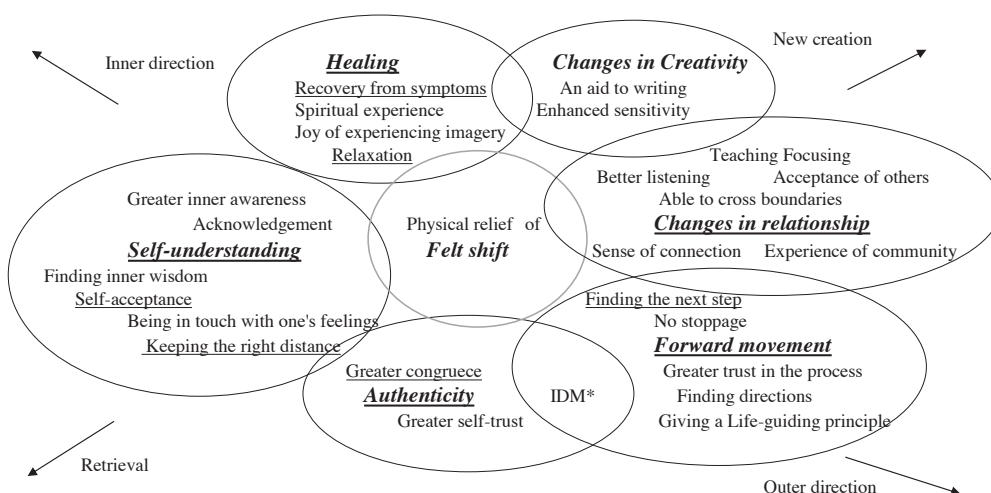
Inner direction

Healing
Recovery from symptoms
Spiritual experience
Joy of experiencing imagery
Relaxation

Changes in Creativity
An aid to writing
Enhanced sensitivity

New creation

Teaching Focusing
Better listening
Acceptance of others
Able to cross boundaries
Changes in relationship
Sense of connection
Experience of community

Greater inner awareness
Acknowledgement
Self-understanding
Finding inner wisdom
Self-acceptance
Being in touch with one's feelings
Keeping the right distance

Physical relief of
Felt shift

Finding the next step
No stoppage
Forward movement
Greater trust in the process
Finding directions
Giving a Life-guiding principle

Greater congruece
Authenticity
Greater self-trust

IDM*

Retrieval

Outer direction